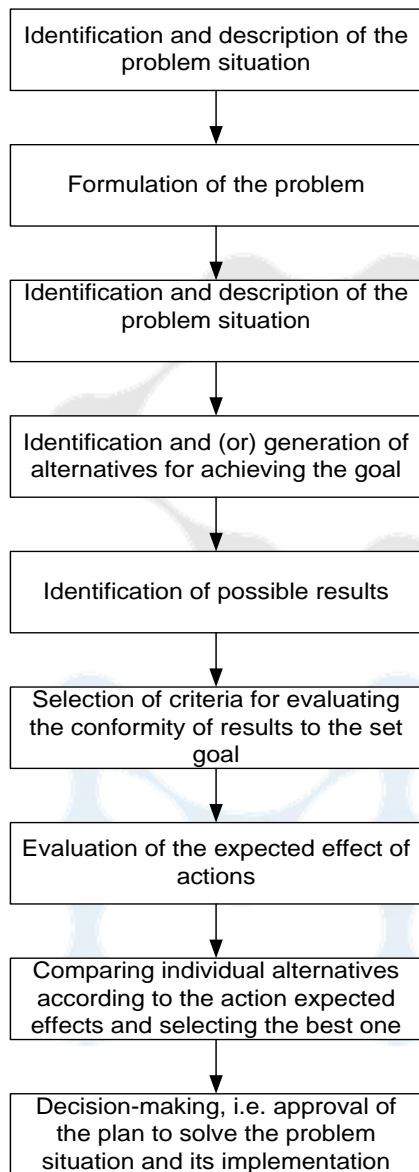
Identification and description of the problem situation

Formulation of the problem

Identification and description of the problem situation

Identification and (or) generation of alternatives for achieving the goal

Identification of possible results

Selection of criteria for evaluating the conformity of results to the set goal

Evaluation of the expected effect of actions

Comparing individual alternatives according to the action expected effects and selecting the best one

Decision-making, i.e. approval of the plan to solve the problem situation and its implementation